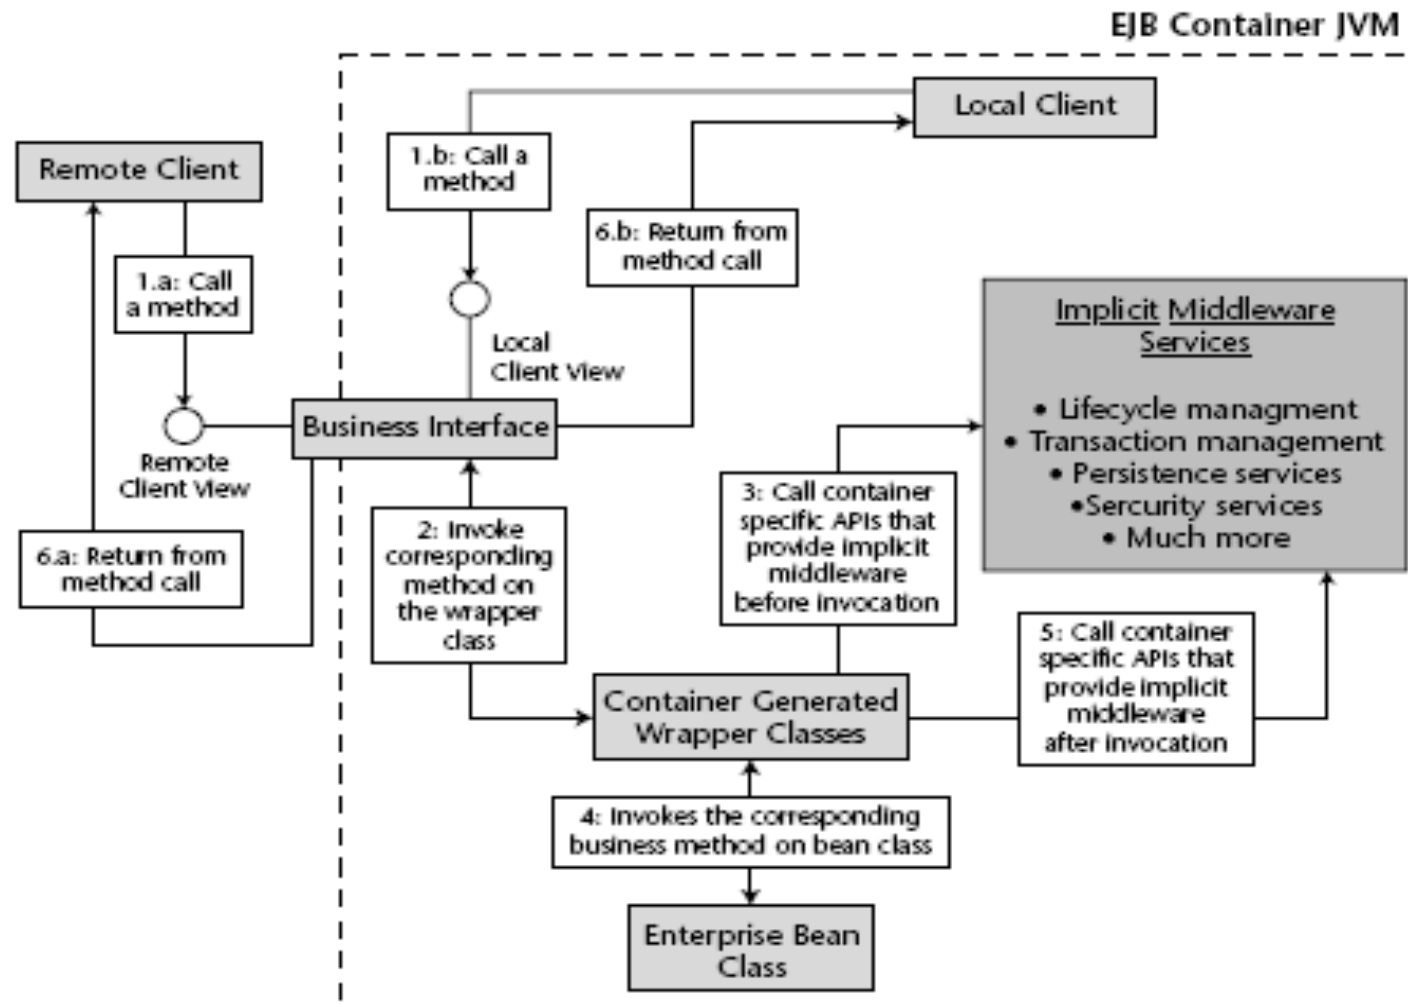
EJB Container JVM

Local Client

Remote Client

1.b: Call a method

6.b: Return from method call

1.a: Call a method

Local Client View

Implicit Middleware Services

• Lifecycle managment
• Transaction management
• Persistence services
•Sercurity services
• Much more

Remote Client View

Business Interface

3: Call container specific APIs that provide implicit middleware before invocation

6.a: Return from method call

2: Invoke corresponding method on the wrapper class

5: Call container specific APIs that provide implicit middleware after invocation

Container Generated Wrapper Classes

4: Invokes the corresponding business method on bean class

Enterprise Bean Class